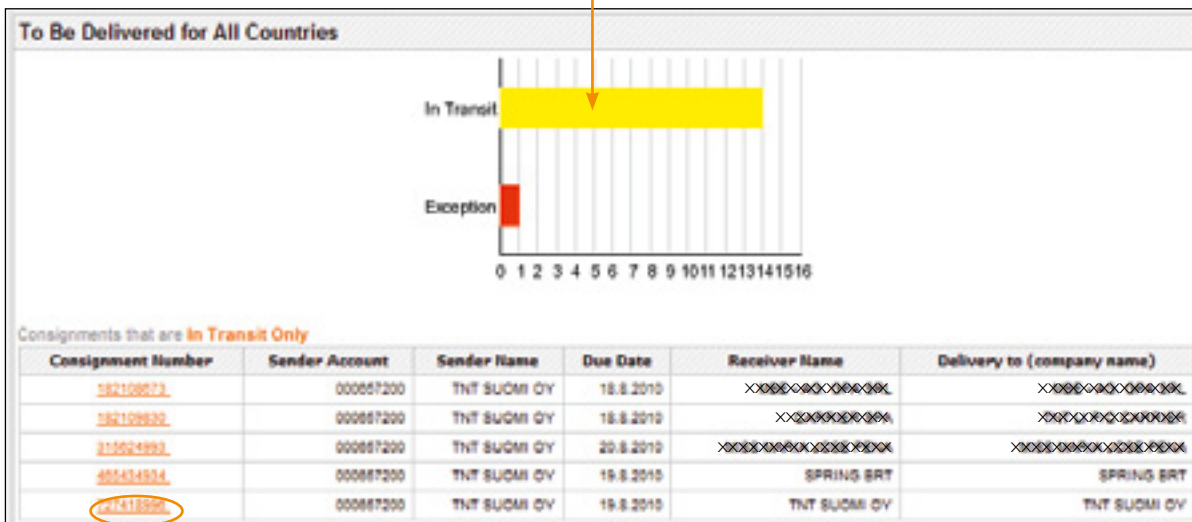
To Be Delivered for All Countries

In Transit

Exception

0 1 2 3 4 5 6 7 8 9 10 11 12 13 14 15 16

Consignments that are In Transit Only

| Consignment Number | Sender Account | Sender Name | Due Date | Receiver Name | Delivery to (company name) |
|---|---|---|---|---|---|
| 182108673 | 000667200 | TNT SUOMI OY | 18.8.2010 | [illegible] | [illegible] |
| 182109830 | 000667200 | TNT SUOMI OY | 18.8.2010 | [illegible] | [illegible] |
| 315524993 | 000667200 | TNT SUOMI OY | 20.8.2010 | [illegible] | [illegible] |
| 455454934 | 000667200 | TNT SUOMI OY | 19.8.2010 | SPRING BRT | SPRING BRT |
| 727418996 | 000667200 | TNT SUOMI OY | 19.8.2010 | TNT SUOMI OY | TNT SUOMI OY |